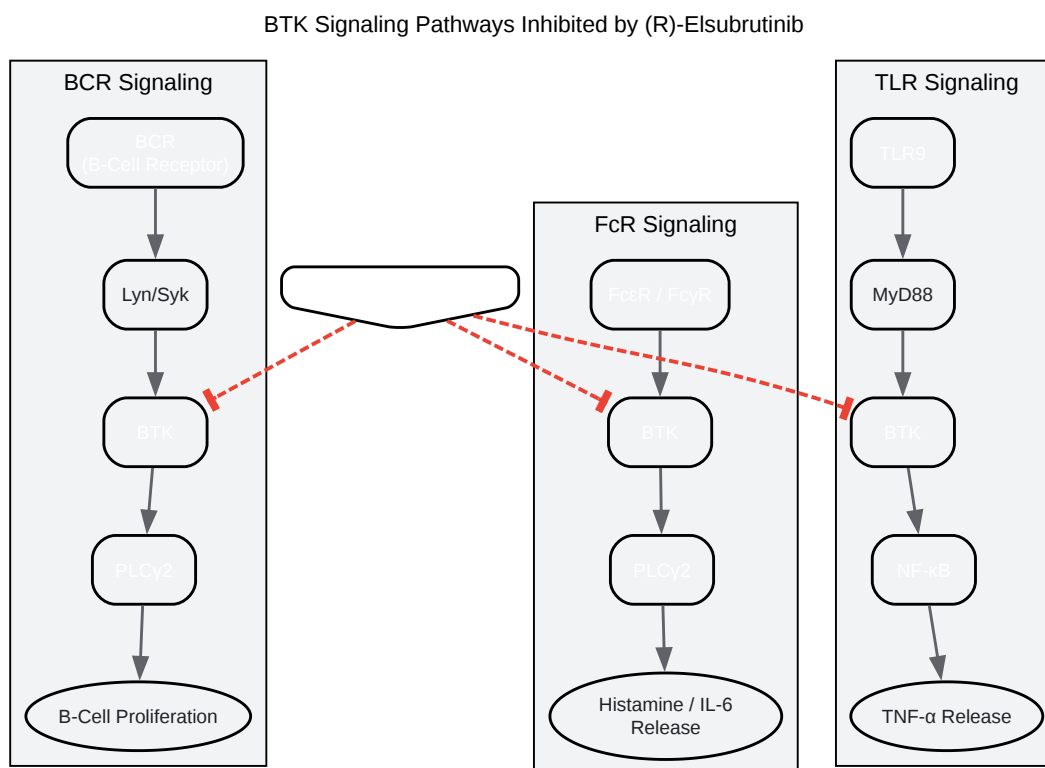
BTK Signaling Pathways Inhibited by (R)-Elsubrutinib

BCR Signaling

BCR
(B-Cell Receptor)

Lyn/Syk

BTK

PLCγ2

B-Cell Proliferation

FcR Signaling

FcεR / FcγR

BTK

PLCγ2

Histamine / IL-6 Release

TLR Signaling

TLR9

MyD88

BTK

NF-κB

TNF-α Release